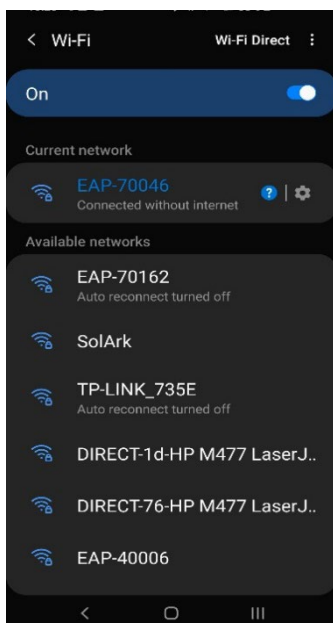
< Wi-Fi

Wi-Fi Direct ⋮

On

Current network

EAP-70046
Connected without internet

?

Available networks

EAP-70162
Auto reconnect turned off

SolArk

TP-LINK_735E
Auto reconnect turned off

DIRECT-1d-HP M477 LaserJ..

DIRECT-76-HP M477 LaserJ..

EAP-40006